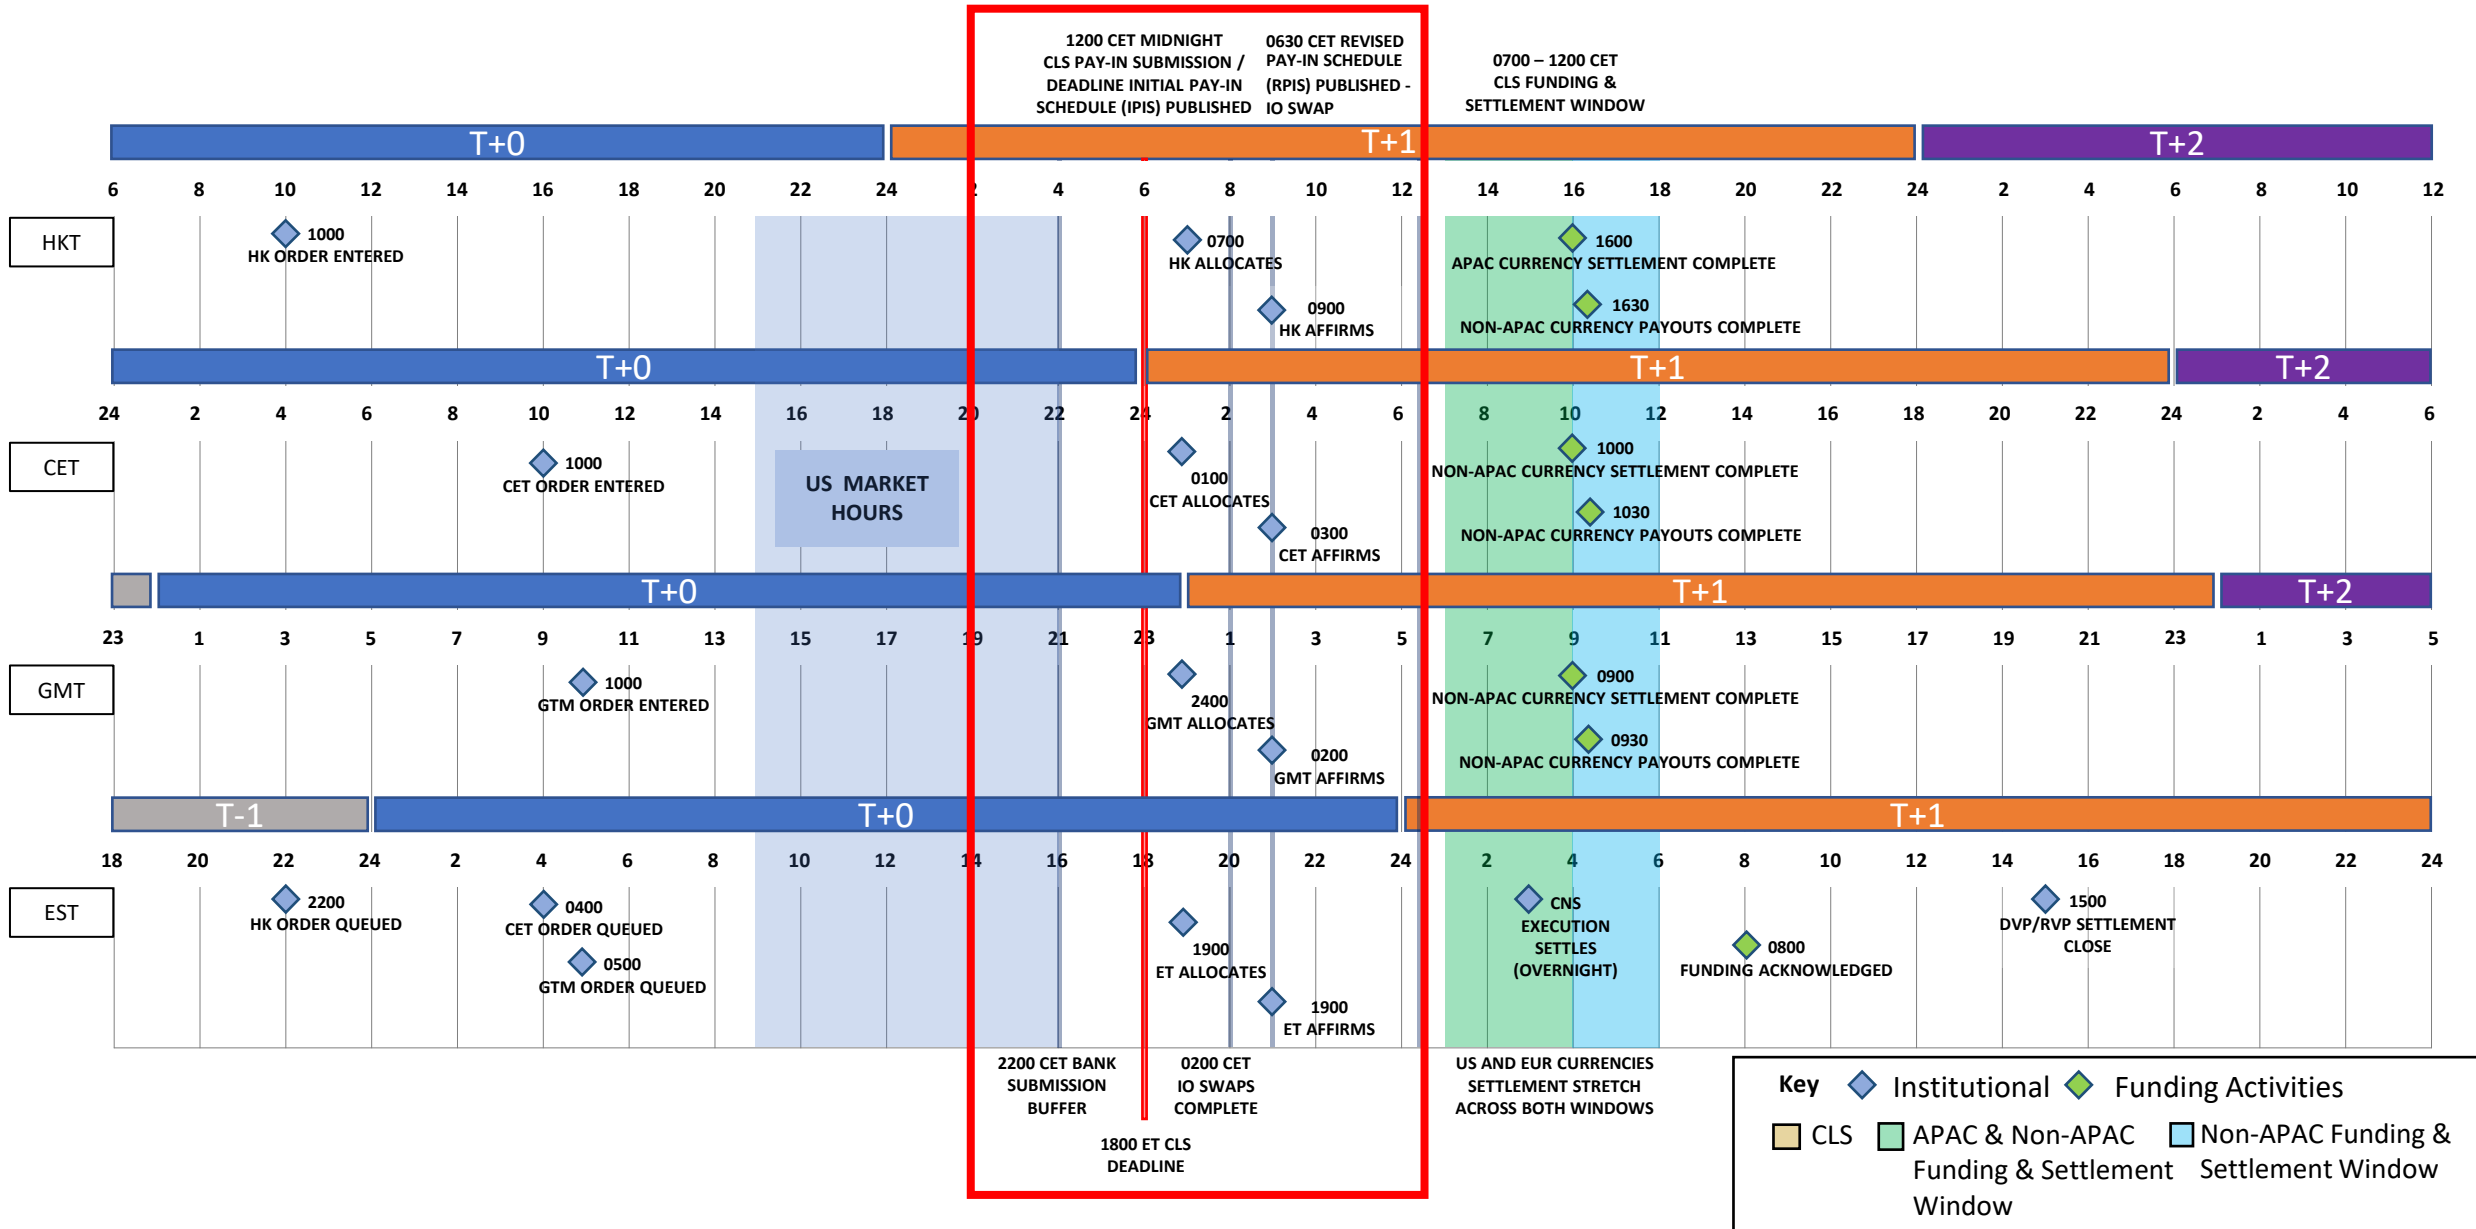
1200 CET MIDNIGHT CLS PAY-IN SUBMISSION / DEADLINE INITIAL PAY-IN SCHEDULE (IPIS) PUBLISHED

0630 CET REVISED PAY-IN SCHEDULE (RPIS) PUBLISHED - IO SWAP

0700 – 1200 CET CLS FUNDING & SETTLEMENT WINDOW

T+0 T+1 T+2

6 8 10 12 14 16 18 20 22 24 2 4 6 8 10 12 14 16 18 20 22 24 2 4 6 8 10 12

HKT

1000 HK ORDER ENTERED

0700 HK ALLOCATES

0900 HK AFFIRMS

1600 APAC CURRENCY SETTLEMENT COMPLETE

1630 NON-APAC CURRENCY PAYOUTS COMPLETE

T+0 T+1 T+2

24 2 4 6 8 10 12 14 16 18 20 22 24 2 4 6 8 10 12 14 16 18 20 22 24 2 4 6

CET

1000 CET ORDER ENTERED

US MARKET HOURS

0100 CET ALLOCATES

0300 CET AFFIRMS

1000 NON-APAC CURRENCY SETTLEMENT COMPLETE

1030 NON-APAC CURRENCY PAYOUTS COMPLETE

T+0 T+1 T+2

23 1 3 5 7 9 11 13 15 17 19 21 23 1 3 5 7 9 11 13 15 17 19 21 23 1 3 5

GMT

1000 GTM ORDER ENTERED

2400 GMT ALLOCATES

0200 GMT AFFIRMS

0900 NON-APAC CURRENCY SETTLEMENT COMPLETE

0930 NON-APAC CURRENCY PAYOUTS COMPLETE

T-1 T+0 T+1

18 20 22 24 2 4 6 8 10 12 14 16 18 20 22 24 2 4 6 8 10 12 14 16 18 20 22 24

EST

2200 HK ORDER QUEUED

0400 CET ORDER QUEUED

0500 GTM ORDER QUEUED

1900 ET ALLOCATES

1900 ET AFFIRMS

CNS EXECUTION SETTLES (OVERNIGHT)

0800 FUNDING ACKNOWLEDGED

1500 DVP/RVP SETTLEMENT CLOSE

2200 CET BANK SUBMISSION BUFFER

0200 CET IO SWAPS COMPLETE

1800 ET CLS DEADLINE

US AND EUR CURRENCIES SETTLEMENT STRETCH ACROSS BOTH WINDOWS

Key Institutional Funding Activities

CLS APAC & Non-APAC Funding & Settlement Window Non-APAC Funding & Settlement Window